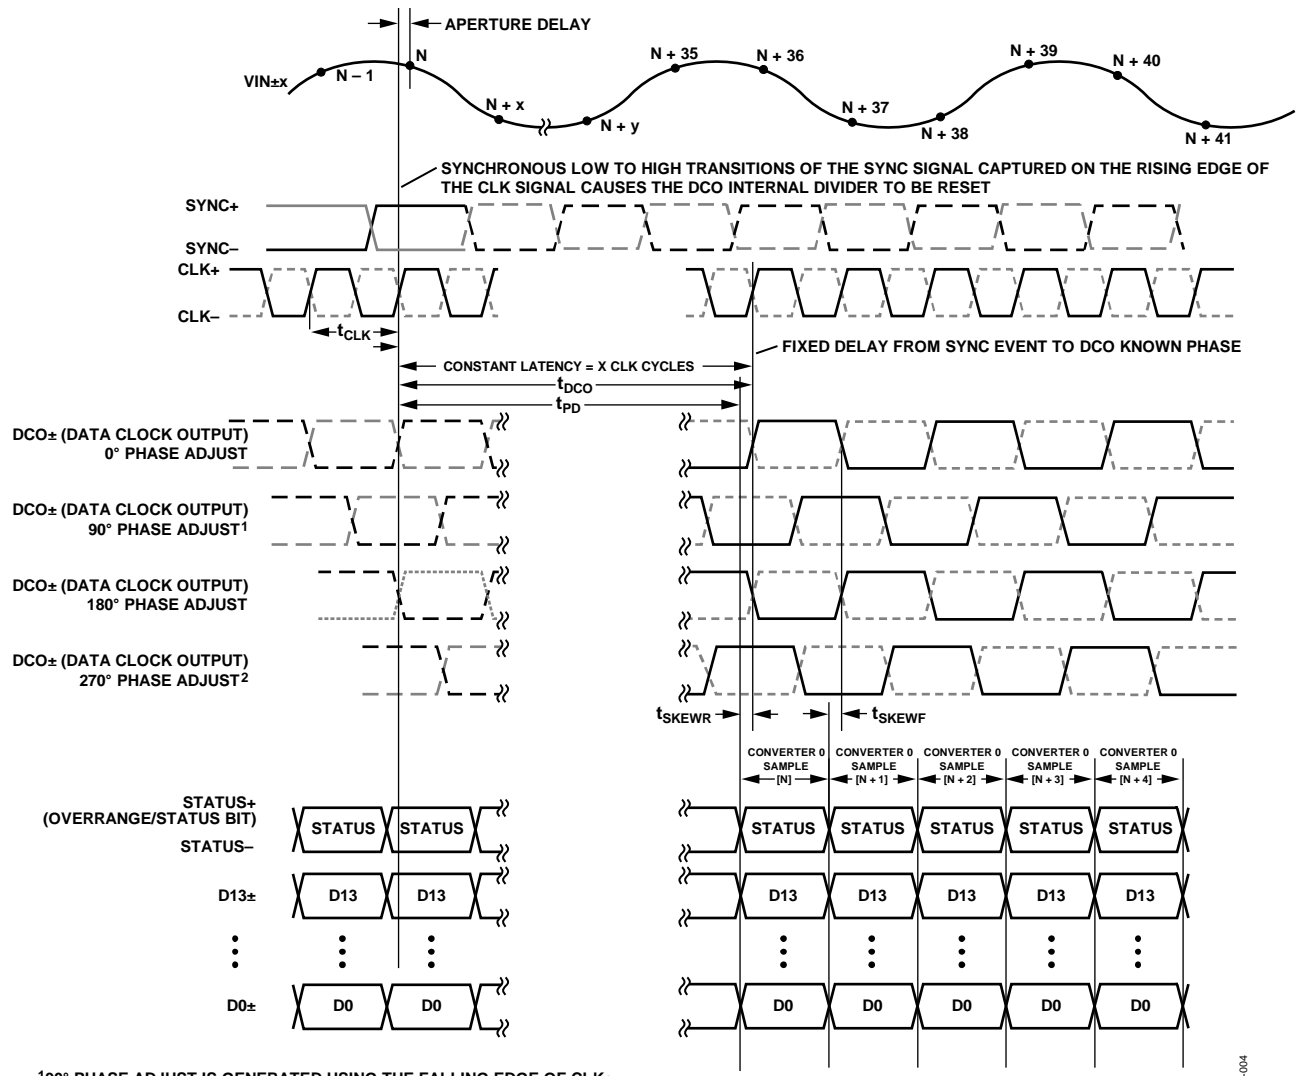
APERTURE DELAY

VIN±x

N – 1

N

N + x

N + y

N + 35

N + 36

N + 37

N + 38

N + 39

N + 40

N + 41

SYNCHRONOUS LOW TO HIGH TRANSITIONS OF THE SYNC SIGNAL CAPTURED ON THE RISING EDGE OF THE CLK SIGNAL CAUSES THE DCO INTERNAL DIVIDER TO BE RESET

SYNC+

SYNC–

CLK+

CLK–

$t_{CLK}$

CONSTANT LATENCY = X CLK CYCLES

FIXED DELAY FROM SYNC EVENT TO DCO KNOWN PHASE

$t_{DCO}$

$t_{PD}$

DCO± (DATA CLOCK OUTPUT) 0° PHASE ADJUST

DCO± (DATA CLOCK OUTPUT) 90° PHASE ADJUST$^1$

DCO± (DATA CLOCK OUTPUT) 180° PHASE ADJUST

DCO± (DATA CLOCK OUTPUT) 270° PHASE ADJUST$^2$

$t_{SKEWR}$

$t_{SKEWF}$

CONVERTER 0 SAMPLE [N]

CONVERTER 0 SAMPLE [N + 1]

CONVERTER 0 SAMPLE [N + 2]

CONVERTER 0 SAMPLE [N + 3]

CONVERTER 0 SAMPLE [N + 4]

STATUS+ (OVERRANGE/STATUS BIT)

STATUS–

STATUS STATUS STATUS STATUS STATUS STATUS STATUS

D13±

D13 D13 D13 D13 D13 D13 D13

D0±

D0 D0 D0 D0 D0 D0 D0

$^1$90° PHASE ADJUST IS GENERATED USING THE FALLING EDGE OF CLK±

-004